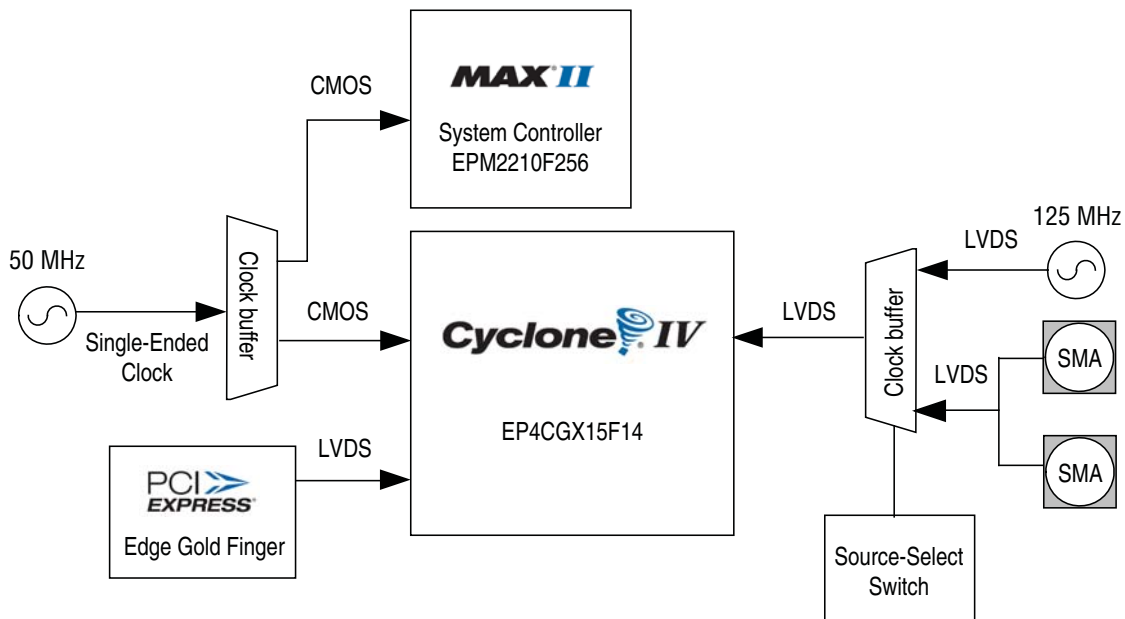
MAX II
System Controller
EPM2210F256

CMOS

50 MHz

Clock buffer

Single-Ended Clock

CMOS

Cyclone IV

EP4CGX15F14

LVDS

PCI EXPRESS
Edge Gold Finger

125 MHz

LVDS

LVDS

Clock buffer

LVDS

SMA

SMA

Source-Select Switch